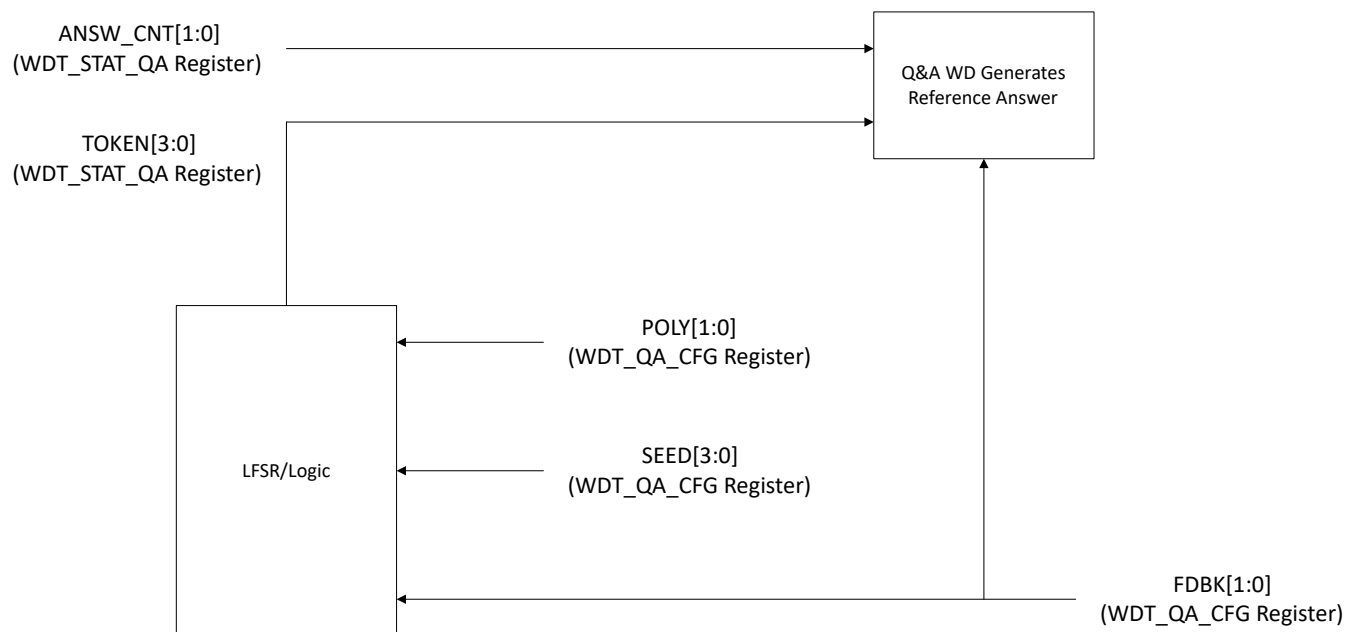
ANSW_CNT[1:0]
(WDT_STAT_QA Register)

Q&A WD Generates Reference Answer

TOKEN[3:0]
(WDT_STAT_QA Register)

POLY[1:0]
(WDT_QA_CFG Register)

LFSR/Logic

SEED[3:0]
(WDT_QA_CFG Register)

FDBK[1:0]
(WDT_QA_CFG Register)